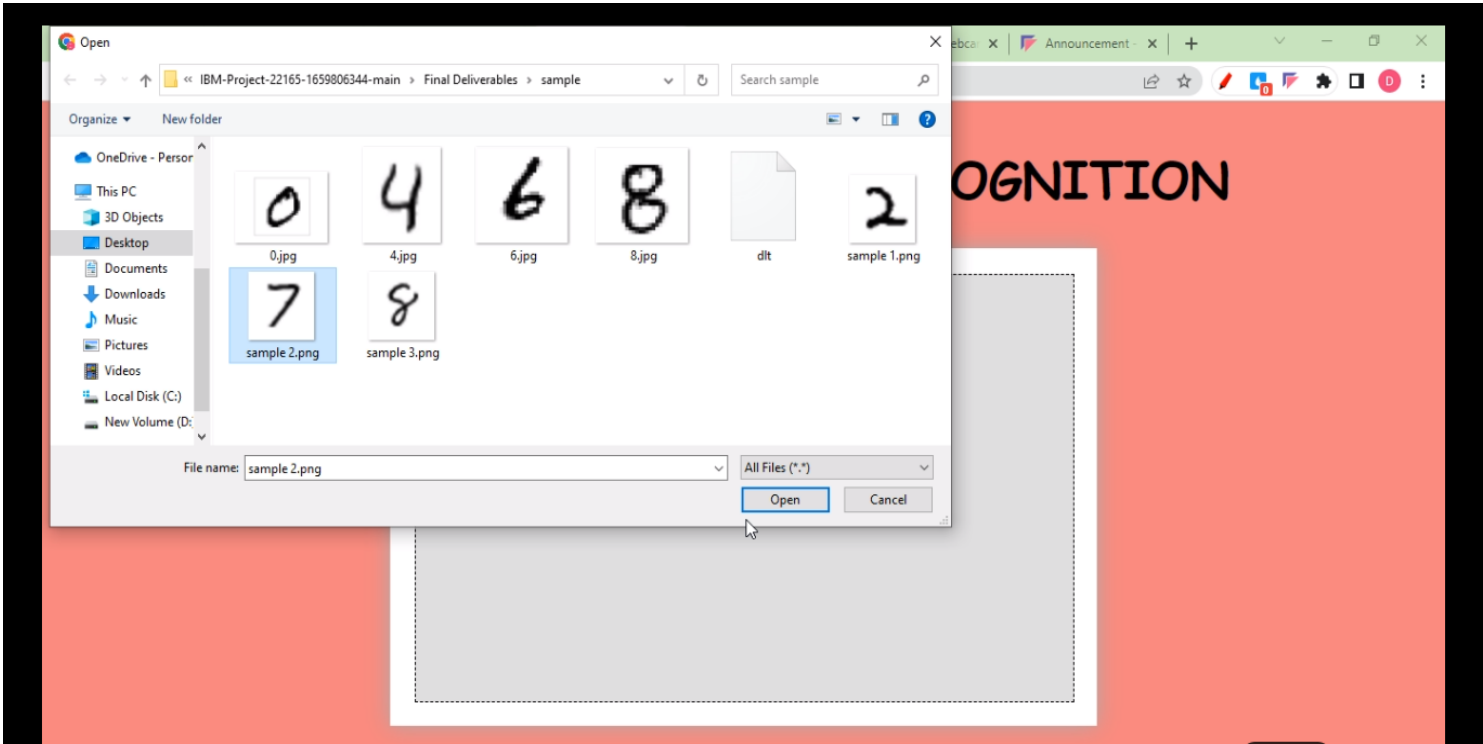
Open

« IBM-Project-22165-1659806344-main › Final Deliverables › sample

Search sample

Organize ▾ New folder

OneDrive - Persor
This PC
3D Objects
Desktop
Documents
Downloads
Music
Pictures
Videos
Local Disk (C:)
New Volume (D:

0
0.jpg
4
4.jpg
6
6.jpg
8
8.jpg
dlt
2
sample 1.png
7
sample 2.png
8
sample 3.png

File name: sample 2.png
All Files (*.*)
Open
Cancel

ebca ×
Announcement ×
+

OGNITION